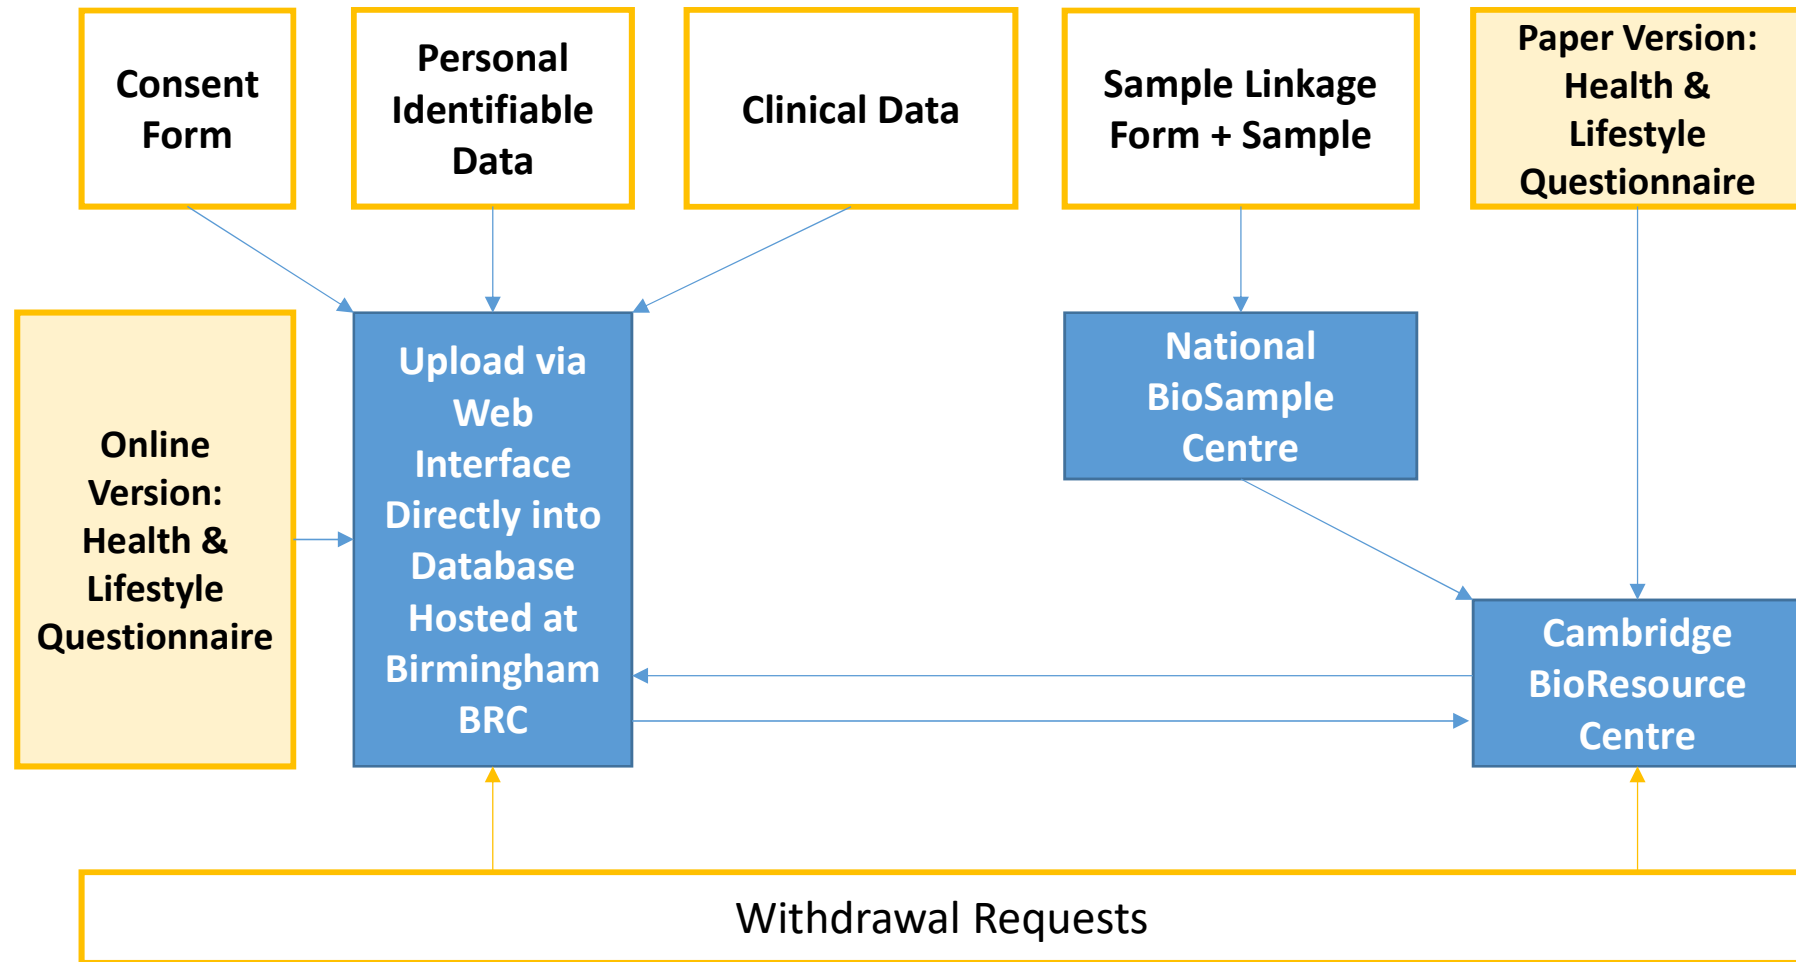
Consent Form

Personal Identifiable Data

Clinical Data

Sample Linkage Form + Sample

Paper Version: Health & Lifestyle Questionnaire

Online Version: Health & Lifestyle Questionnaire

Upload via Web Interface Directly into Database Hosted at Birmingham BRC

National BioSample Centre

Cambridge BioResource Centre

Withdrawal Requests